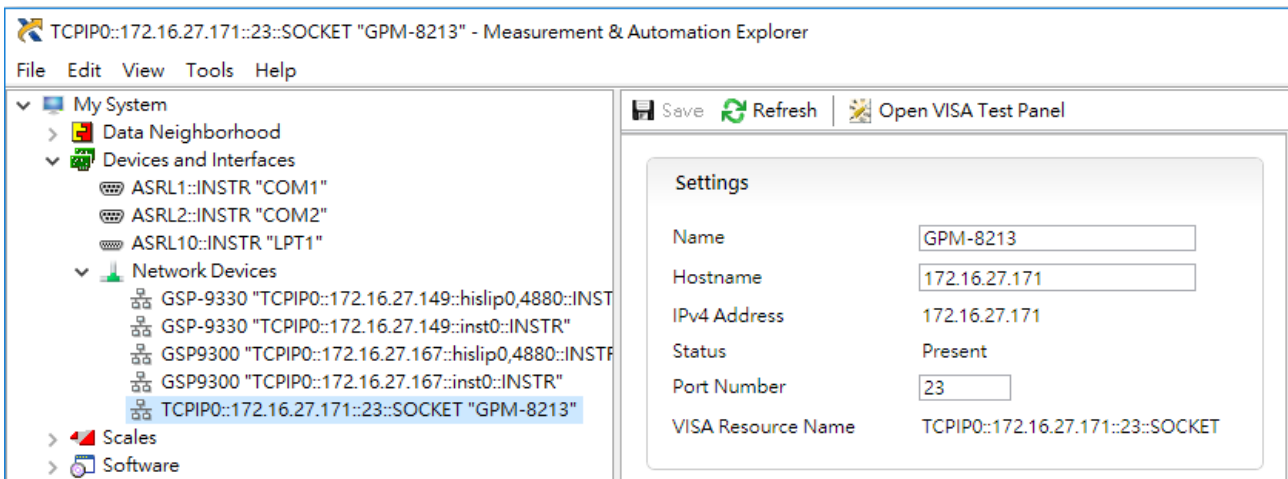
TCPIP0::172.16.27.171::23::SOCKET "GPM-8213" - Measurement & Automation Explorer

File Edit View Tools Help

My System
Data Neighborhood
Devices and Interfaces
ASRL1::INSTR "COM1"
ASRL2::INSTR "COM2"
ASRL10::INSTR "LPT1"
Network Devices
GSP-9330 "TCPIP0::172.16.27.149::hislip0,4880::INST
GSP-9330 "TCPIP0::172.16.27.149::inst0::INSTR"
GSP9300 "TCPIP0::172.16.27.167::hislip0,4880::INSTF
GSP9300 "TCPIP0::172.16.27.167::inst0::INSTR"
TCPIP0::172.16.27.171::23::SOCKET "GPM-8213"
Scales
Software

Save Refresh Open VISA Test Panel

Settings

| | |
|---|---|
| Name | GPM-8213 |
| Hostname | 172.16.27.171 |
| IPv4 Address | 172.16.27.171 |
| Status | Present |
| Port Number | 23 |
| VISA Resource Name | TCPIP0::172.16.27.171::23::SOCKET |